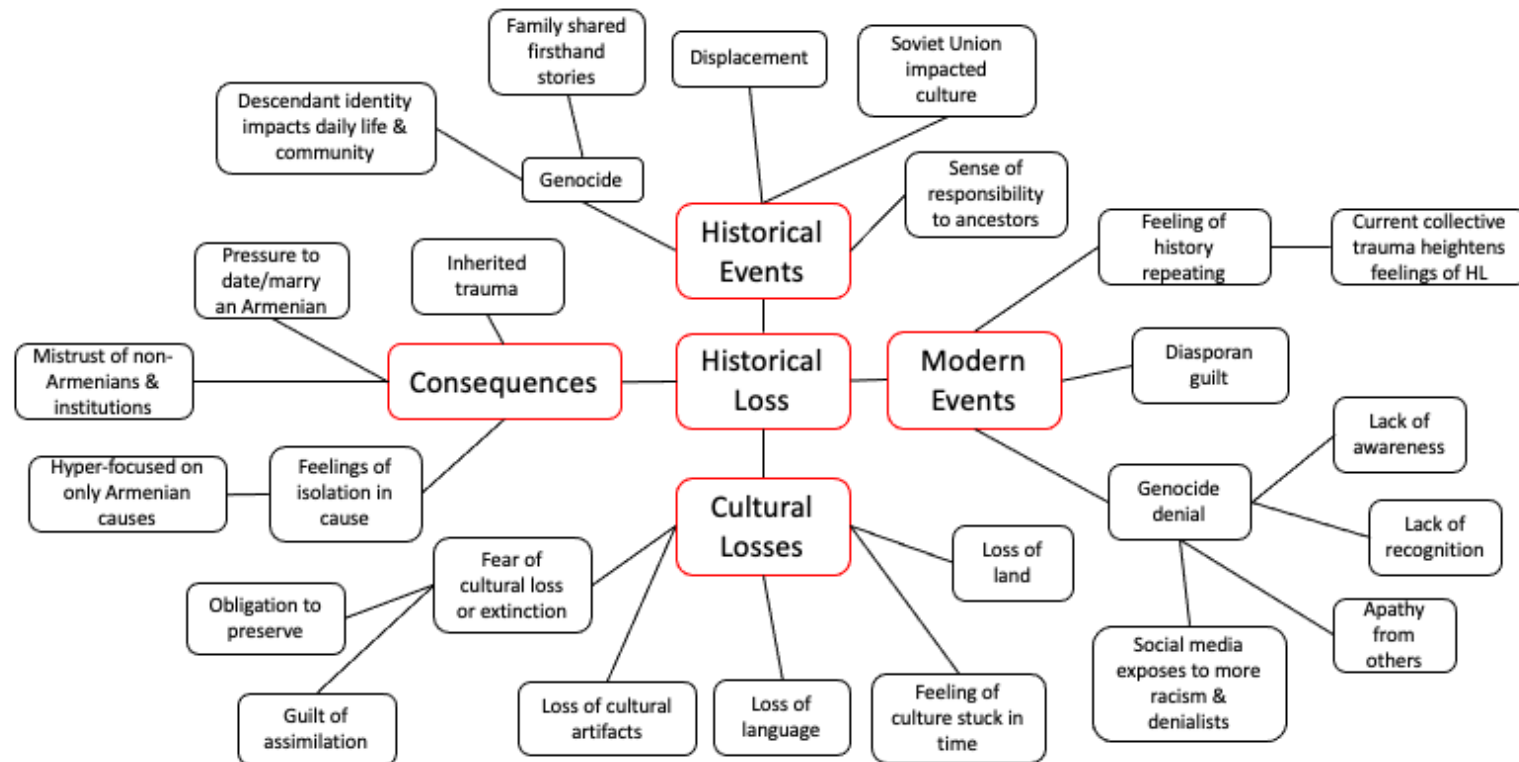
Family shared firsthand stories

Displacement

Soviet Union impacted culture

Descendant identity impacts daily life & community

Genocide

Sense of responsibility to ancestors

Historical Events

Feeling of history repeating

Current collective trauma heightens feelings of HL

Pressure to date/marry an Armenian

Inherited trauma

Mistrust of non-Armenians & institutions

Consequences

Historical Loss

Modern Events

Diasporan guilt

Lack of awareness

Hyper-focused on only Armenian causes

Feelings of isolation in cause

Genocide denial

Cultural Losses

Lack of recognition

Fear of cultural loss or extinction

Loss of land

Obligation to preserve

Apathy from others

Social media exposes to more racism & denialists

Guilt of assimilation

Loss of cultural artifacts

Loss of language

Feeling of culture stuck in time